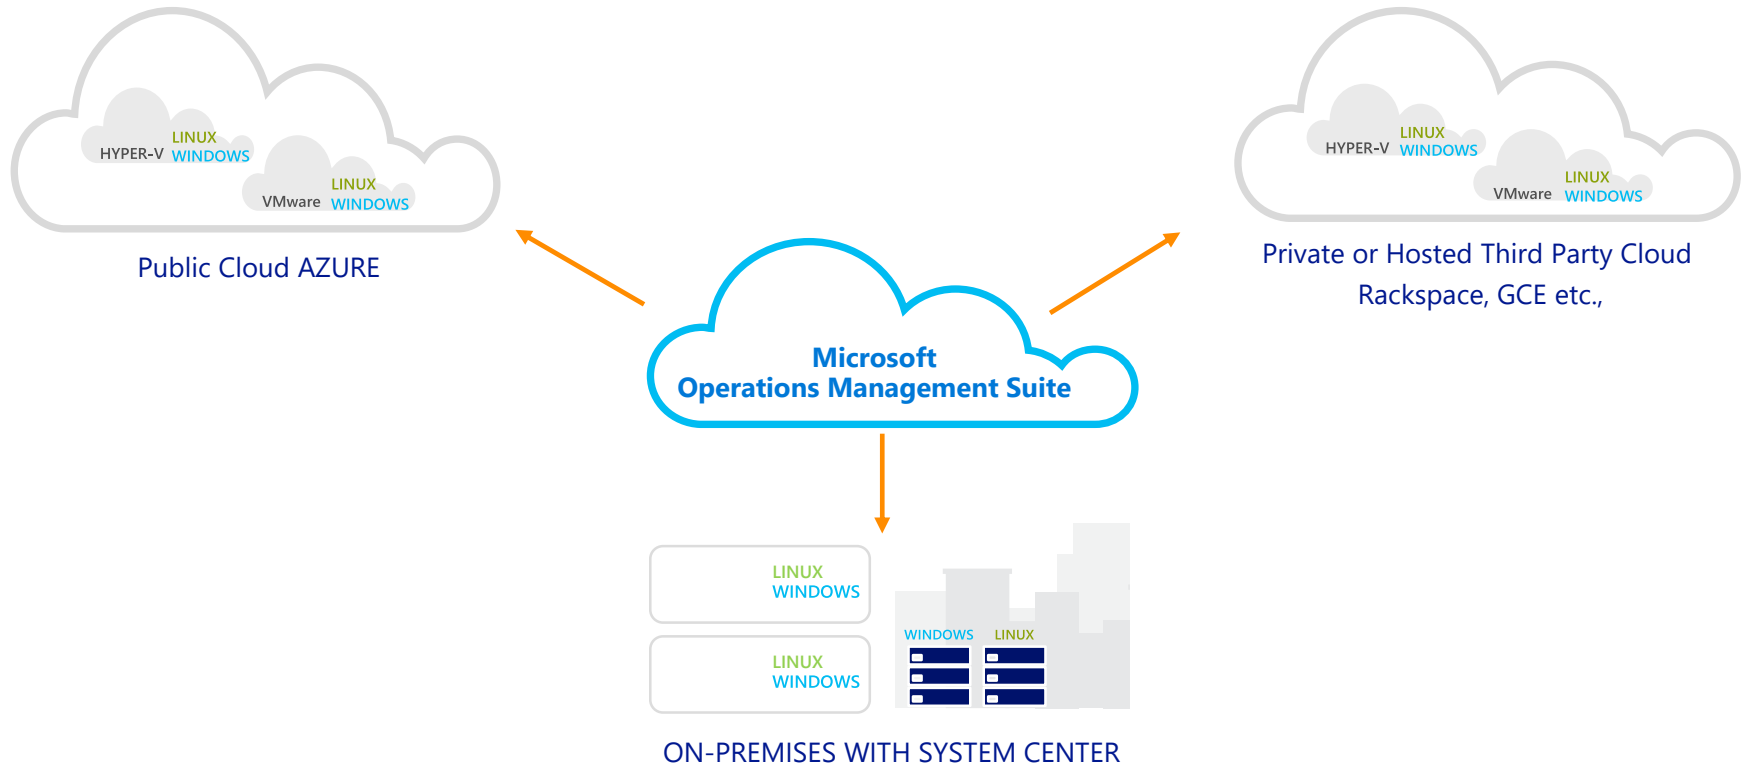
LINUX
HYPER-V WINDOWS
LINUX
VMware WINDOWS

Public Cloud AZURE

LINUX
HYPER-V WINDOWS
LINUX
VMware WINDOWS

Private or Hosted Third Party Cloud
Rackspace, GCE etc.,

Microsoft
Operations Management Suite

LINUX
WINDOWS

LINUX
WINDOWS

WINDOWS LINUX

ON-PREMISES WITH SYSTEM CENTER